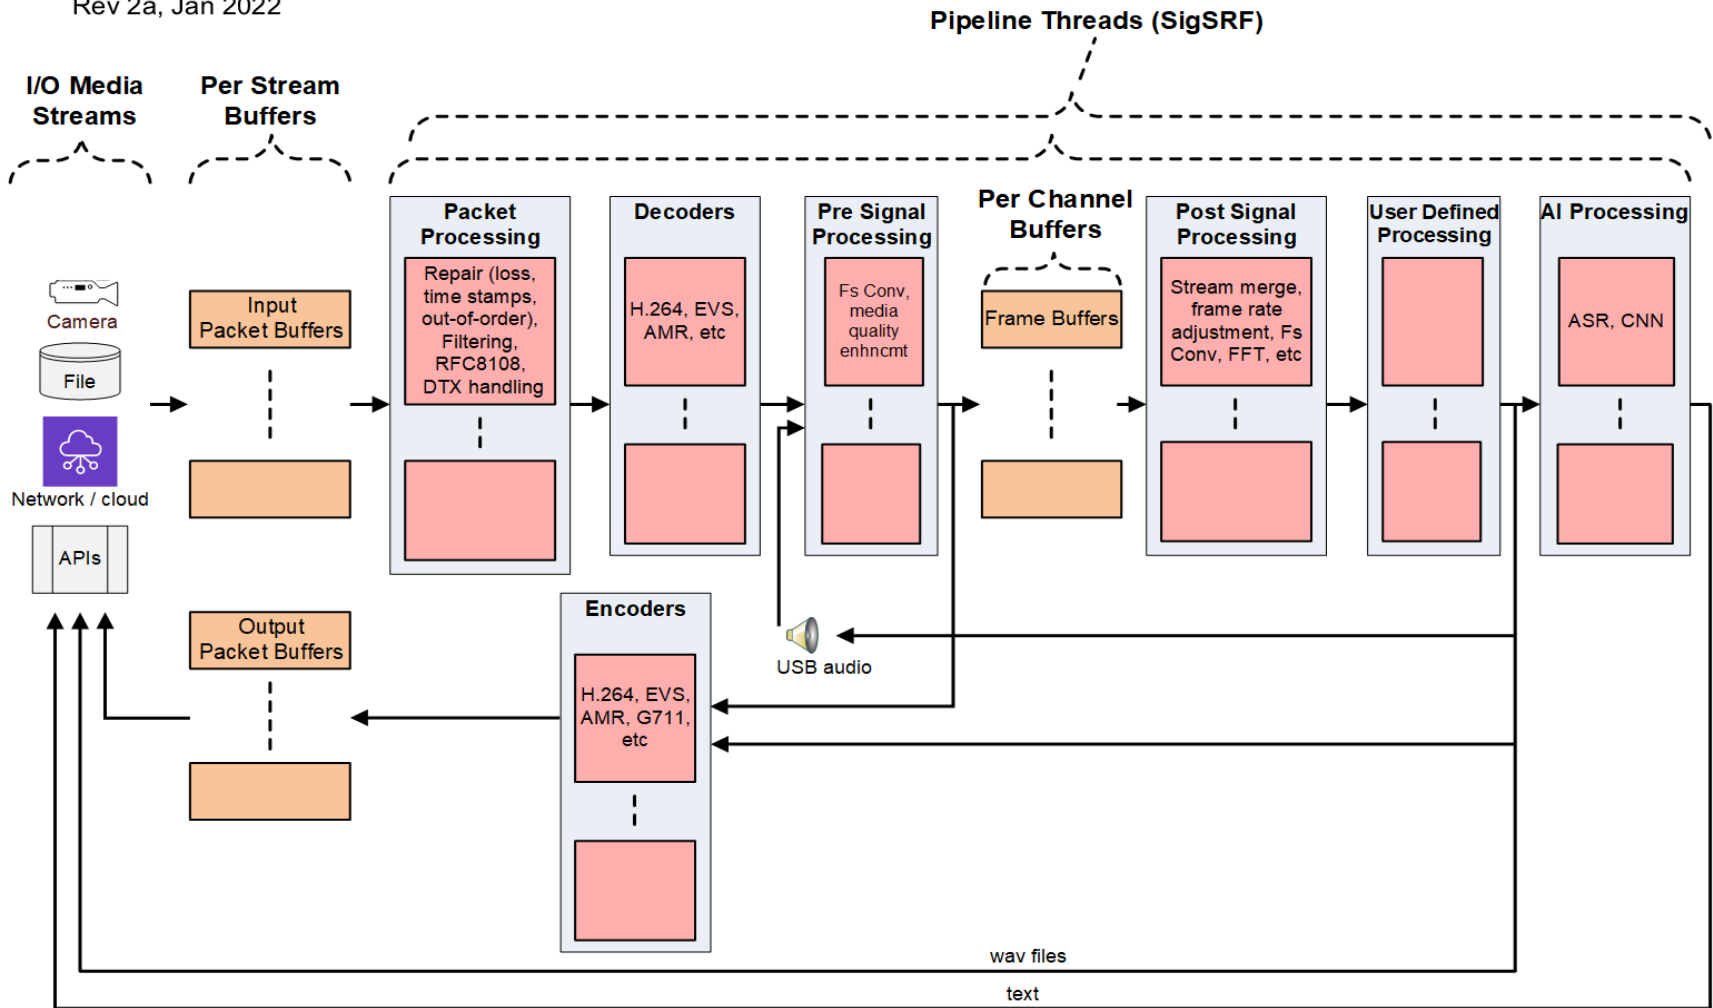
Rev 2a, Jan 2022

Pipeline Threads (SigSRF)

I/O Media Streams

Per Stream Buffers

Camera

File

Network / cloud

APIs

Input Packet Buffers

Packet Processing

Repair (loss, time stamps, out-of-order), Filtering, RFC8108, DTX handling

Decoders

H.264, EVS, AMR, etc

Pre Signal Processing

Fs Conv, media quality enhncmt

Per Channel Buffers

Frame Buffers

Post Signal Processing

Stream merge, frame rate adjustment, Fs Conv, FFT, etc

User Defined Processing

AI Processing

ASR, CNN

Output Packet Buffers

Encoders

H.264, EVS, AMR, G711, etc

USB audio

wav files

text